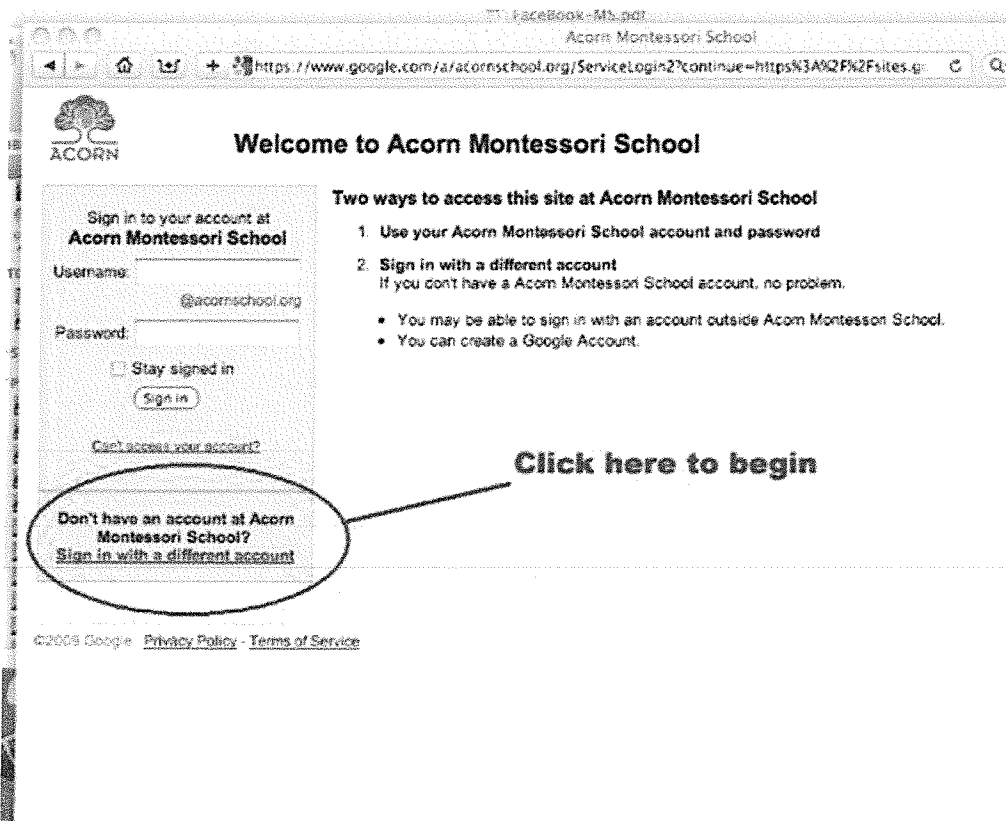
Facebook-MS.pdf
Acorn Montessori School
https://www.google.com/a/acornschool.org/ServiceLogin2?continue=https%3A%2F%2Fsites.g

ACORN

Welcome to Acorn Montessori School

Sign in to your account at
Acorn Montessori School

Username:
@acornschool.org
Password:
Stay signed in
Sign in

Can't access your account?

Don't have an account at Acorn Montessori School?
Sign in with a different account

Two ways to access this site at Acorn Montessori School

1. Use your Acorn Montessori School account and password

2. Sign in with a different account
If you don't have a Acorn Montessori School account, no problem.

• You may be able to sign in with an account outside Acorn Montessori School.
• You can create a Google Account.

Click here to begin

©2009 Google · Privacy Policy · Terms of Service